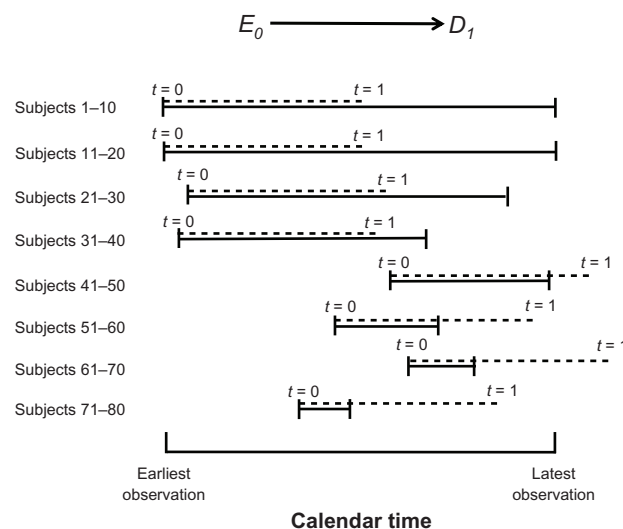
$E_0 \longrightarrow D_1$

Subjects 1–10
$t = 0$
$t = 1$

Subjects 11–20
$t = 0$
$t = 1$

Subjects 21–30
$t = 0$
$t = 1$

Subjects 31–40
$t = 0$
$t = 1$

Subjects 41–50
$t = 0$
$t = 1$

Subjects 51–60
$t = 0$
$t = 1$

Subjects 61–70
$t = 0$
$t =$ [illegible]

Subjects 71–80
$t = 0$
$t = 1$

Earliest observation

Latest observation

Calendar time